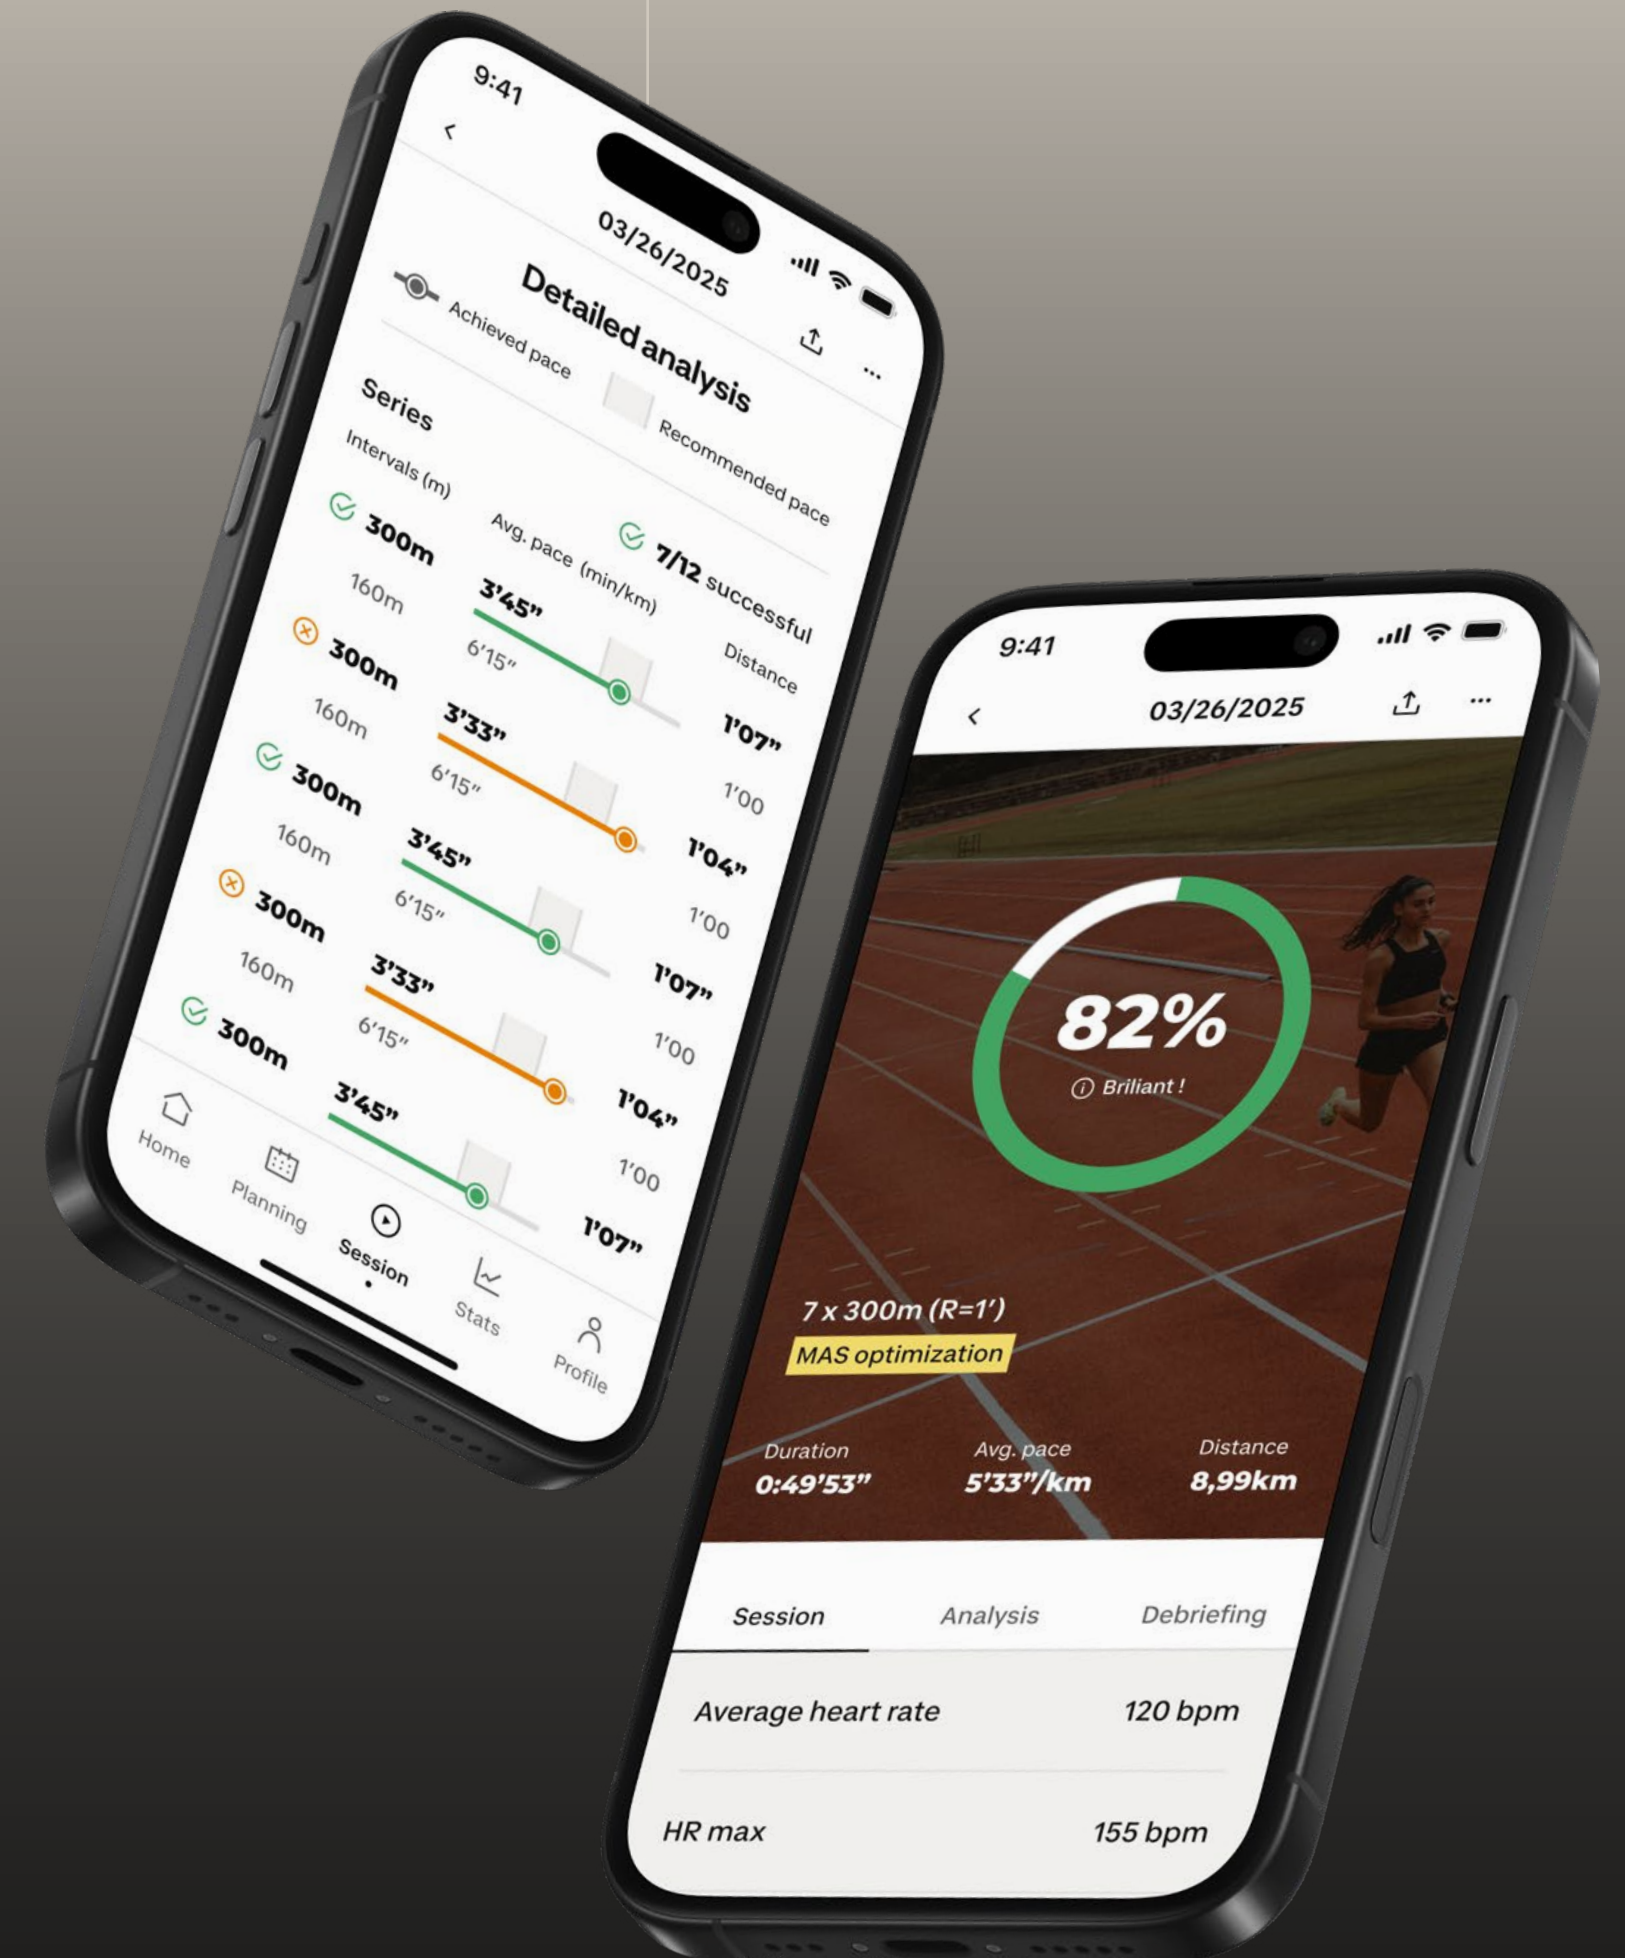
9:41

<

03/26/2025

Detailed analysis

Achieved pace

Recommended pace

Series

Intervals (m)

Avg. pace (min/km)

7/12 successful

Distance

300m

3'45"

160m

6'15"

1'07"

1'00

300m

3'33"

160m

6'15"

1'04"

1'00

300m

3'45"

160m

6'15"

1'07"

1'00

300m

3'33"

160m

6'15"

1'04"

1'00

300m

3'45"

1'07"

Home

Planning

Session

Stats

Profile

9:41

<

03/26/2025

82%

Briliant !

7 x 300m (R=1')

MAS optimization

| Duration | Avg. pace | Distance |
|---|---|---|
| 0:49'53" | 5'33"/km | 8,99km |

Session

Analysis

Debriefing

Average heart rate 120 bpm

HR max 155 bpm